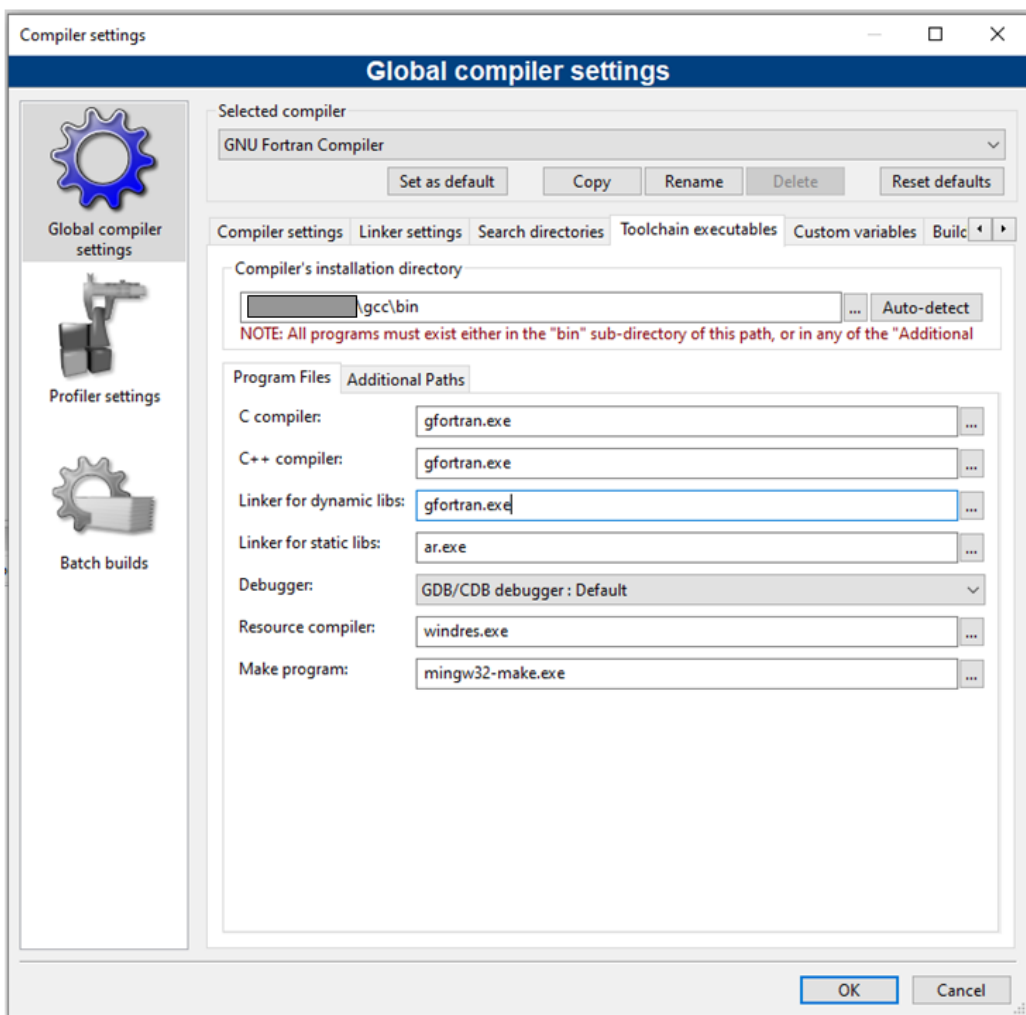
Compiler settings

Global compiler settings

Global compiler settings

Profiler settings

Batch builds

Selected compiler

GNU Fortran Compiler

Set as default | Copy | Rename | Delete | Reset defaults

Compiler settings | Linker settings | Search directories | Toolchain executables | Custom variables | Builc

Compiler's installation directory

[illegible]\gcc\bin ... Auto-detect

NOTE: All programs must exist either in the "bin" sub-directory of this path, or in any of the "Additional

Program Files | Additional Paths

C compiler: gfortran.exe ...

C++ compiler: gfortran.exe ...

Linker for dynamic libs: gfortran.exe ...

Linker for static libs: ar.exe ...

Debugger: GDB/CDB debugger : Default

Resource compiler: windres.exe ...

Make program: mingw32-make.exe ...

OK | Cancel